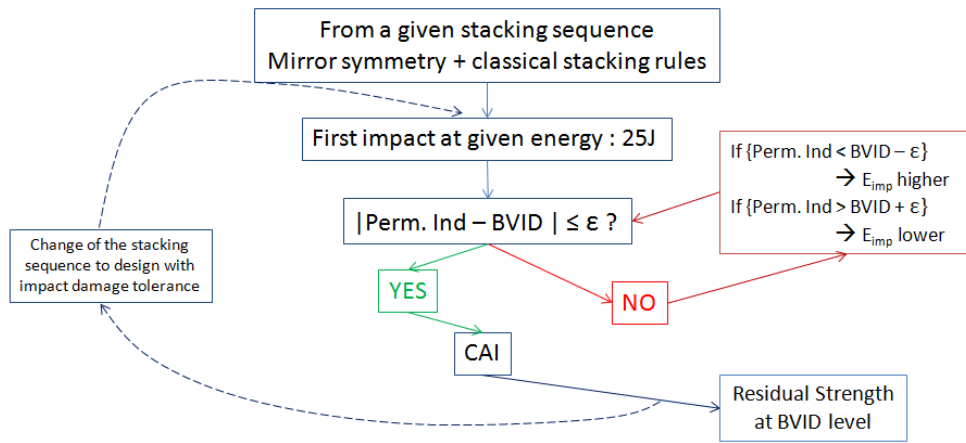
From a given stacking sequence
Mirror symmetry + classical stacking rules

First impact at given energy : 25J

If {Perm. Ind < BVID – ε}
→ $E_{imp}$ higher
If {Perm. Ind > BVID + ε}
→ $E_{imp}$ lower

|Perm. Ind – BVID | ≤ ε ?

Change of the stacking sequence to design with impact damage tolerance

YES

NO

CAI

Residual Strength at BVID level